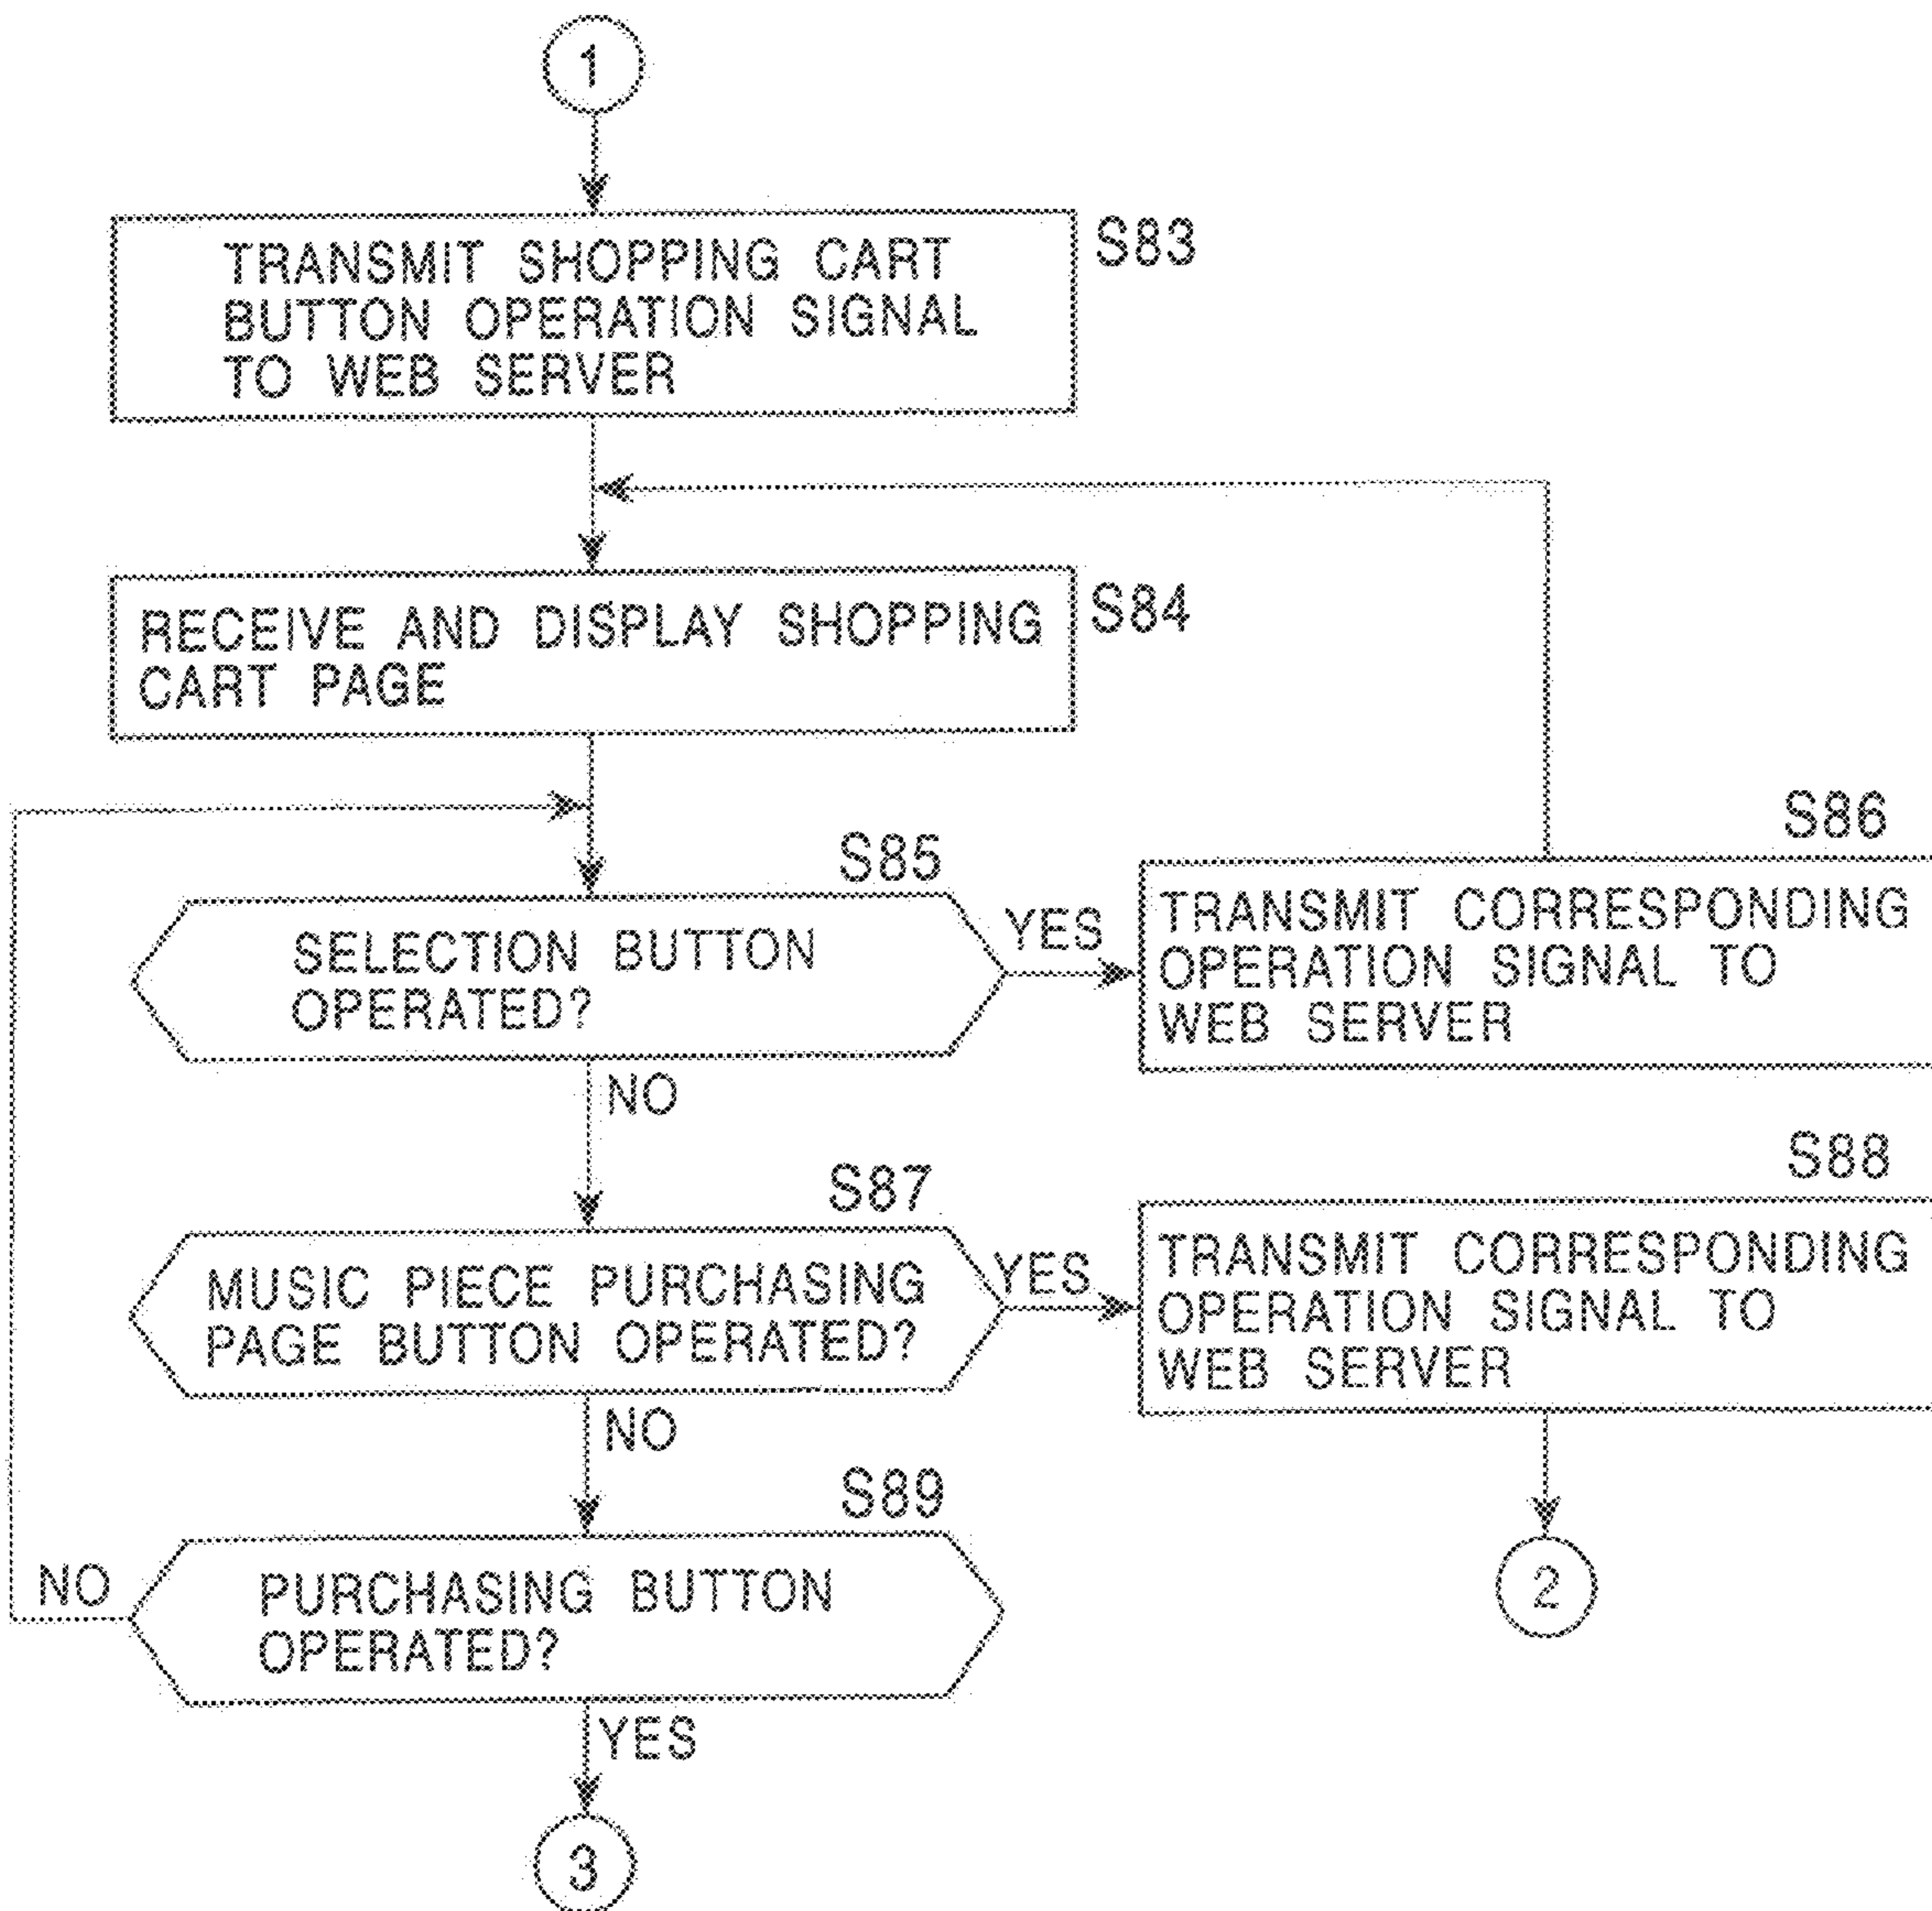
1

TRANSMIT SHOPPING CART BUTTON OPERATION SIGNAL TO WEB SERVER

S83

RECEIVE AND DISPLAY SHOPPING CART PAGE

S84

S86

S85

SELECTION BUTTON OPERATED?

YES

TRANSMIT CORRESPONDING OPERATION SIGNAL TO WEB SERVER

NO

S88

S87

MUSIC PIECE PURCHASING PAGE BUTTON OPERATED?

YES

TRANSMIT CORRESPONDING OPERATION SIGNAL TO WEB SERVER

NO

S89

NO

PURCHASING BUTTON OPERATED?

2

YES

3